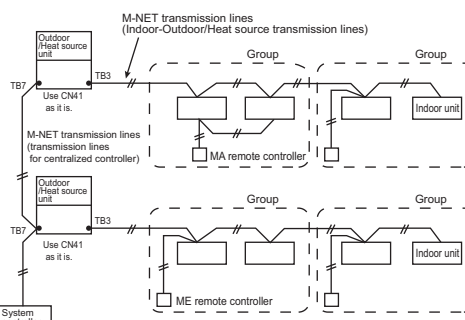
M-NET transmission lines
(Indoor-Outdoor/Heat source transmission lines)

Outdoor /Heat source unit

TB3

TB7

Use CN41 as it is.

Group

Group

Indoor unit

MA remote controller

M-NET transmission lines (transmission lines for centralized controller)

Outdoor /Heat source unit

TB3

TB7

Use CN41 as it is.

Group

Group

Indoor unit

ME remote controller

System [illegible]